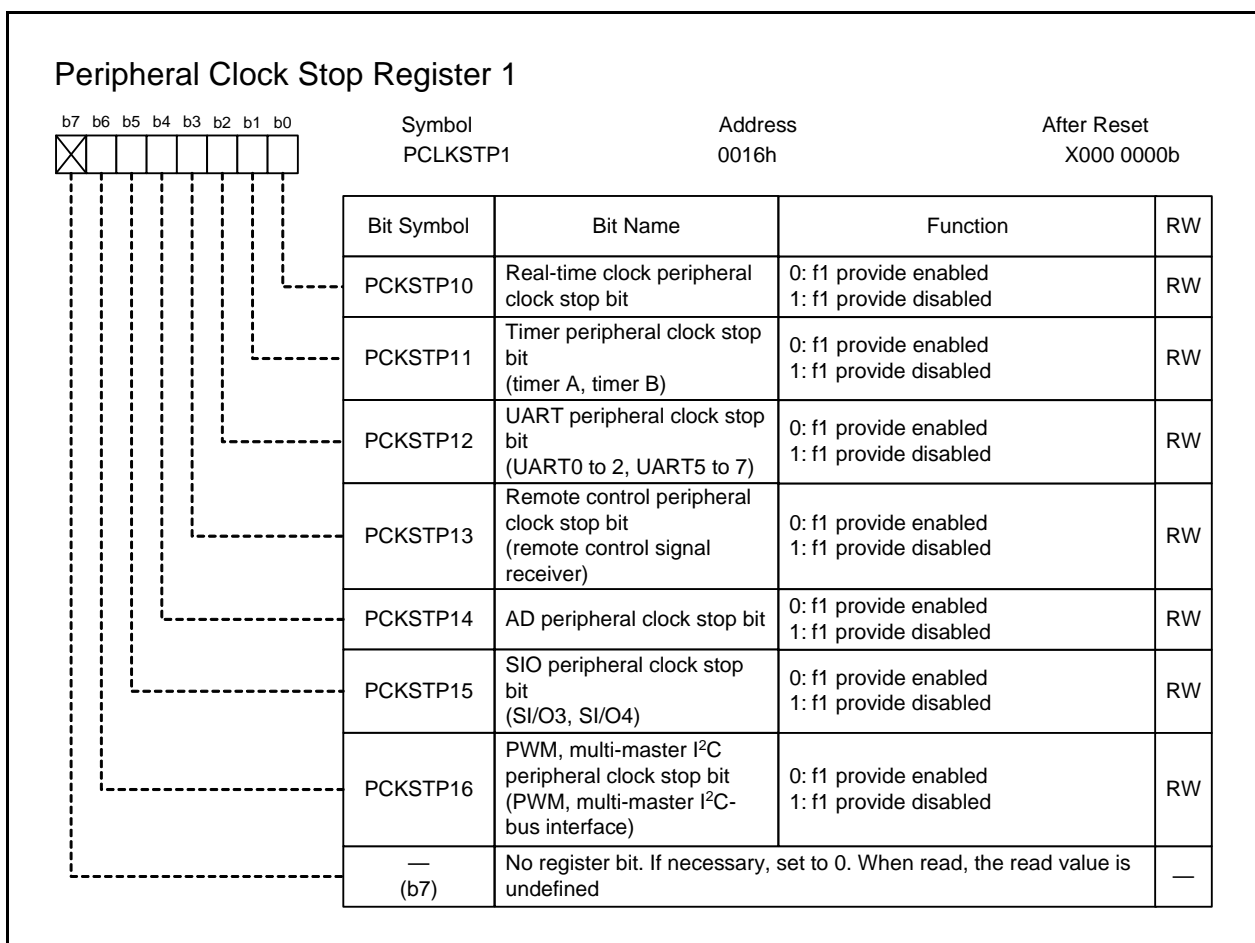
Peripheral Clock Stop Register 1

b7 b6 b5 b4 b3 b2 b1 b0

Symbol
PCLKSTP1

Address
0016h

After Reset
X000 0000b

| Bit Symbol | Bit Name | Function | RW |
|---|---|---|---|
| PCKSTP10 | Real-time clock peripheral clock stop bit | 0: f1 provide enabled 1: f1 provide disabled | RW |
| PCKSTP11 | Timer peripheral clock stop bit (timer A, timer B) | 0: f1 provide enabled 1: f1 provide disabled | RW |
| PCKSTP12 | UART peripheral clock stop bit (UART0 to 2, UART5 to 7) | 0: f1 provide enabled 1: f1 provide disabled | RW |
| PCKSTP13 | Remote control peripheral clock stop bit (remote control signal receiver) | 0: f1 provide enabled 1: f1 provide disabled | RW |
| PCKSTP14 | AD peripheral clock stop bit | 0: f1 provide enabled 1: f1 provide disabled | RW |
| PCKSTP15 | SIO peripheral clock stop bit (SI/O3, SI/O4) | 0: f1 provide enabled 1: f1 provide disabled | RW |
| PCKSTP16 | PWM, multi-master $I^2C$ peripheral clock stop bit (PWM, multi-master $I^2C$-bus interface) | 0: f1 provide enabled 1: f1 provide disabled | RW |
| — (b7) | No register bit. If necessary, set to 0. When read, the read value is undefined | | — |